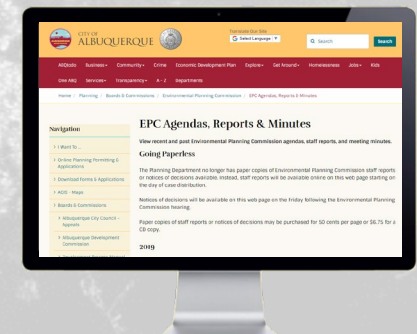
CITY OF ALBUQUERQUE

Translate Our Site
Select Language

Search

Search

ABQtodo Business Community Crime Economic Development Plan Explore Get Around Homelessness Jobs Kids

One ABQ Services Transparency A - Z Departments

Home / Planning / Boards & Commissions / Environmental Planning Commission / EPC Agendas, Reports & Minutes

Navigation

I Want To...

On-line Planning Permitting & Applications

Download Forms & Applications

AGIS - Maps

Boards & Commissions

Albuquerque City Council – Appeals

Albuquerque Development Commission

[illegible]

EPC Agendas, Reports & Minutes

View recent and past Environmental Planning Commission agendas, staff reports, and meeting minutes.

Going Paperless

The Planning Department no longer has paper copies of Environmental Planning Commission staff reports or notices of decisions available. Instead, staff reports will be available online on this web page starting on the day of case distribution.

Notices of decisions will be available on this web page on the Friday following the Environmental Planning Commission hearing.

Paper copies of staff reports or notices of decisions may be purchased for 50 cents per page or $6.75 for a CD copy.

2019